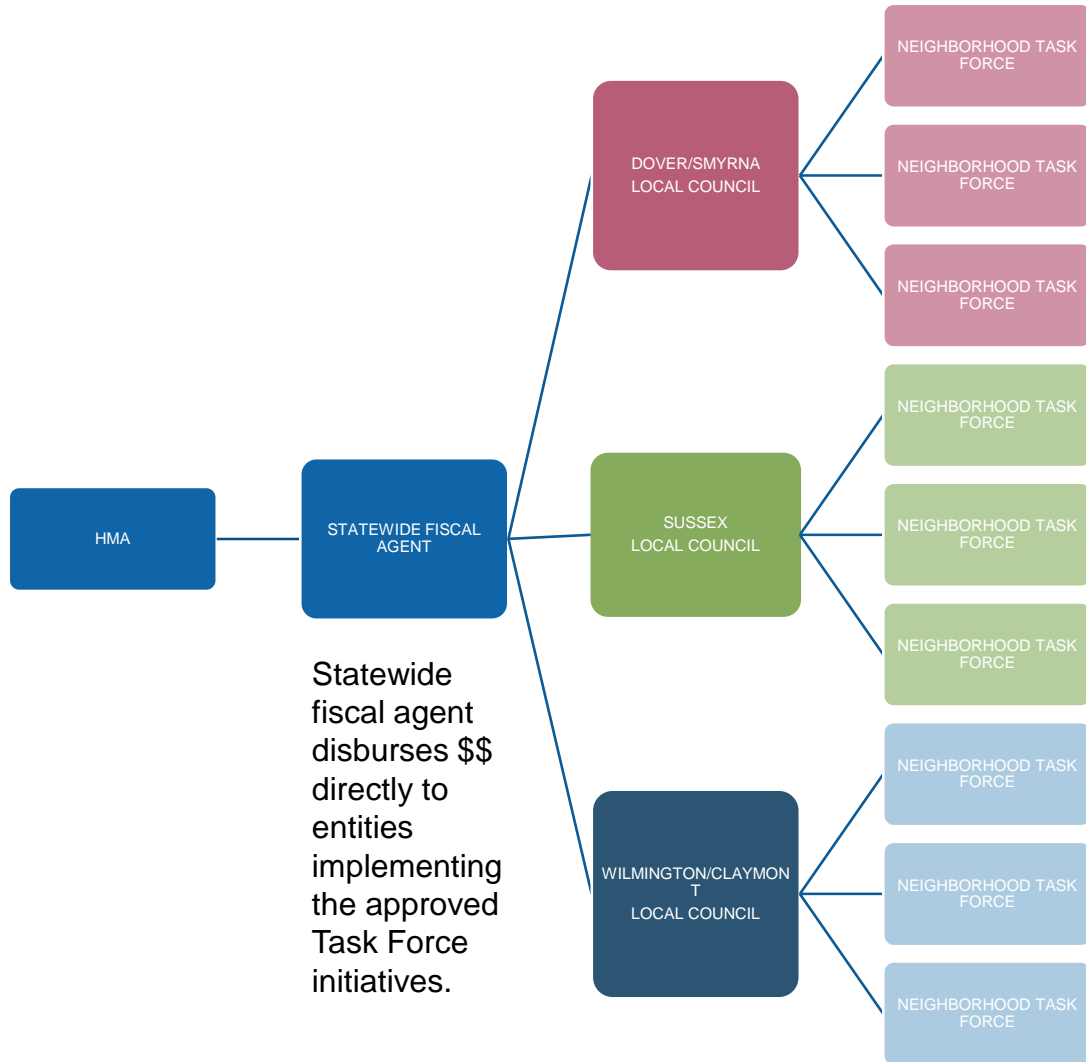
HMA

STATEWIDE FISCAL AGENT

Statewide fiscal agent disburses $$ directly to entities implementing the approved Task Force initiatives.

DOVER/SMYRNA LOCAL COUNCIL

NEIGHBORHOOD TASK FORCE

NEIGHBORHOOD TASK FORCE

NEIGHBORHOOD TASK FORCE

SUSSEX LOCAL COUNCIL

NEIGHBORHOOD TASK FORCE

NEIGHBORHOOD TASK FORCE

NEIGHBORHOOD TASK FORCE

WILMINGTON/CLAYMONT LOCAL COUNCIL

NEIGHBORHOOD TASK FORCE

NEIGHBORHOOD TASK FORCE

NEIGHBORHOOD TASK FORCE